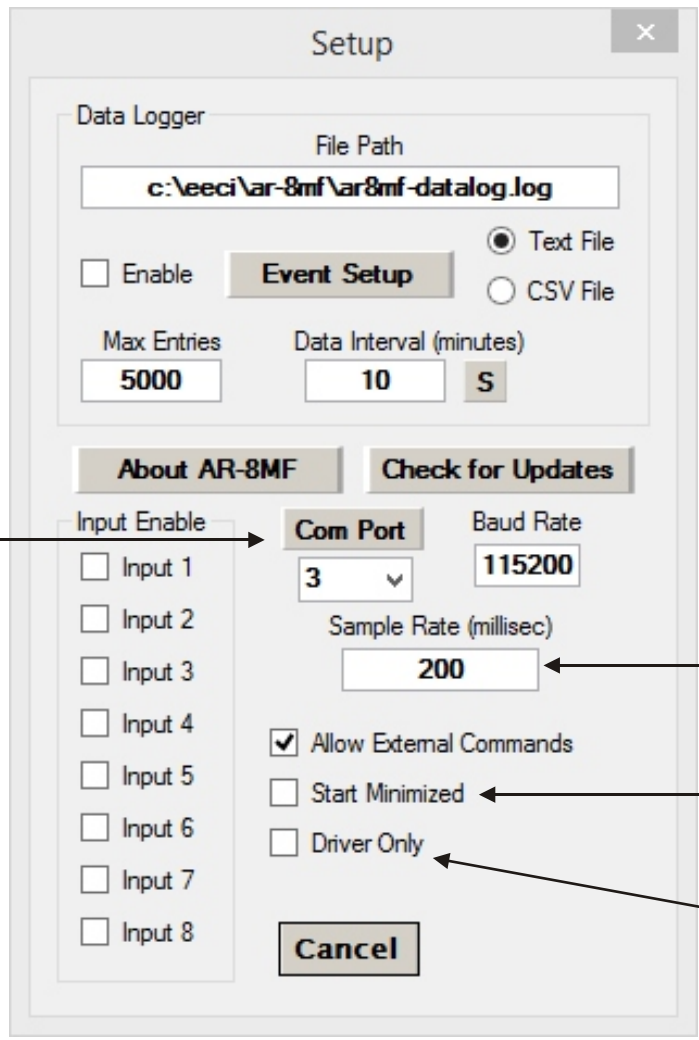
Setup

×

Data Logger

File Path

c:\eeci\ar-8mf\ar8mf-datalog.log

Text File

Enable

Event Setup

CSV File

Max Entries

5000

Data Interval (minutes)

10

S

About AR-8MF

Check for Updates

Input Enable

Input 1

Input 2

Input 3

Input 4

Input 5

Input 6

Input 7

Input 8

Com Port

3

Baud Rate

115200

Sample Rate (millisec)

200

Allow External Commands

Start Minimized

Driver Only

Cancel